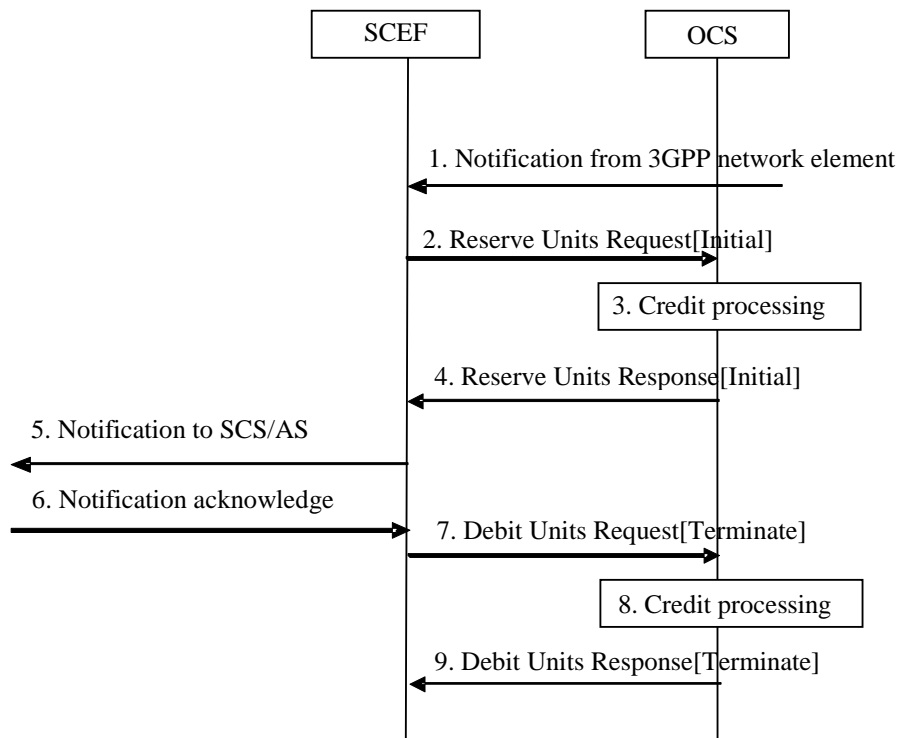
SCEF

OCS

1. Notification from 3GPP network element

2. Reserve Units Request[Initial]

3. Credit processing

4. Reserve Units Response[Initial]

5. Notification to SCS/AS

6. Notification acknowledge

7. Debit Units Request[Terminate]

8. Credit processing

9. Debit Units Response[Terminate]